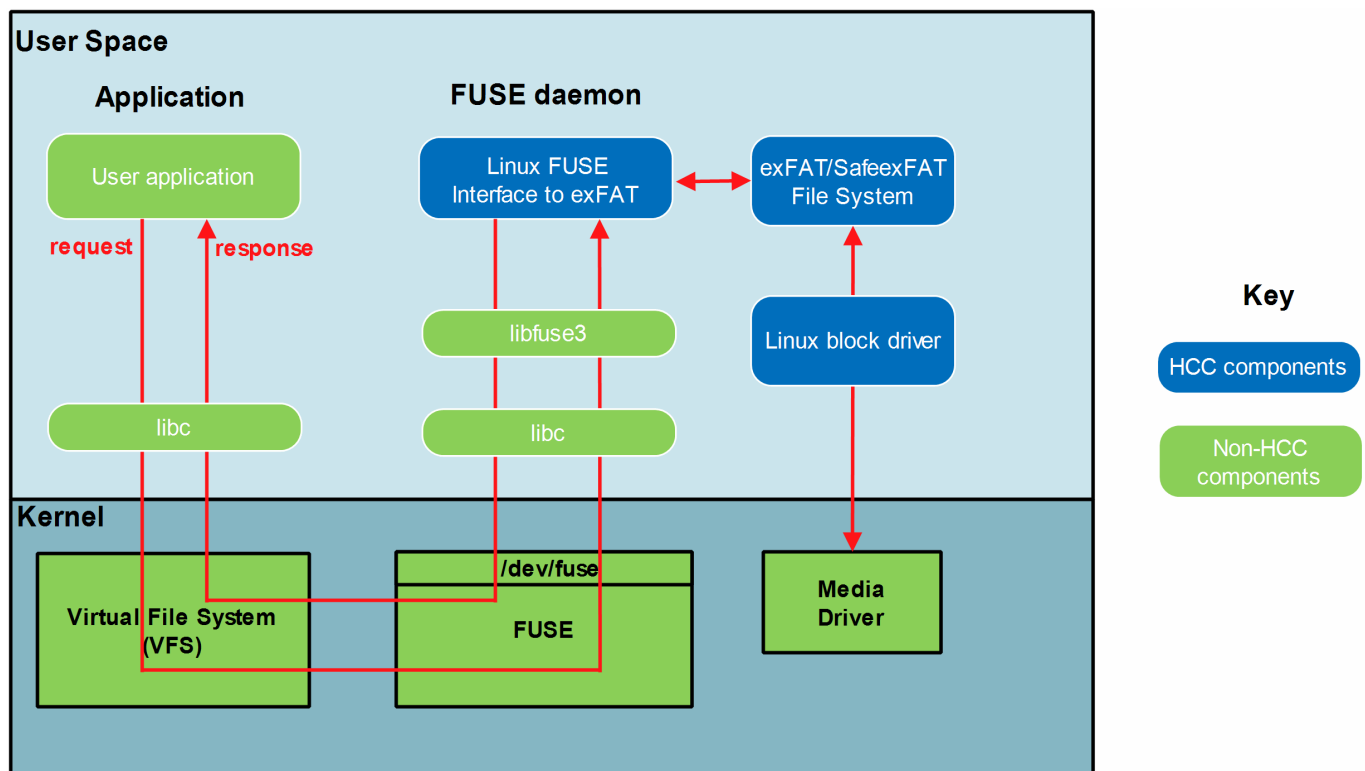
User Space

Application

FUSE daemon

User application

request

response

Linux FUSE Interface to exFAT

exFAT/SafeexFAT File System

libfuse3

Linux block driver

libc

libc

Kernel

Virtual File System (VFS)

/dev/fuse

FUSE

Media Driver

Key

HCC components

Non-HCC components